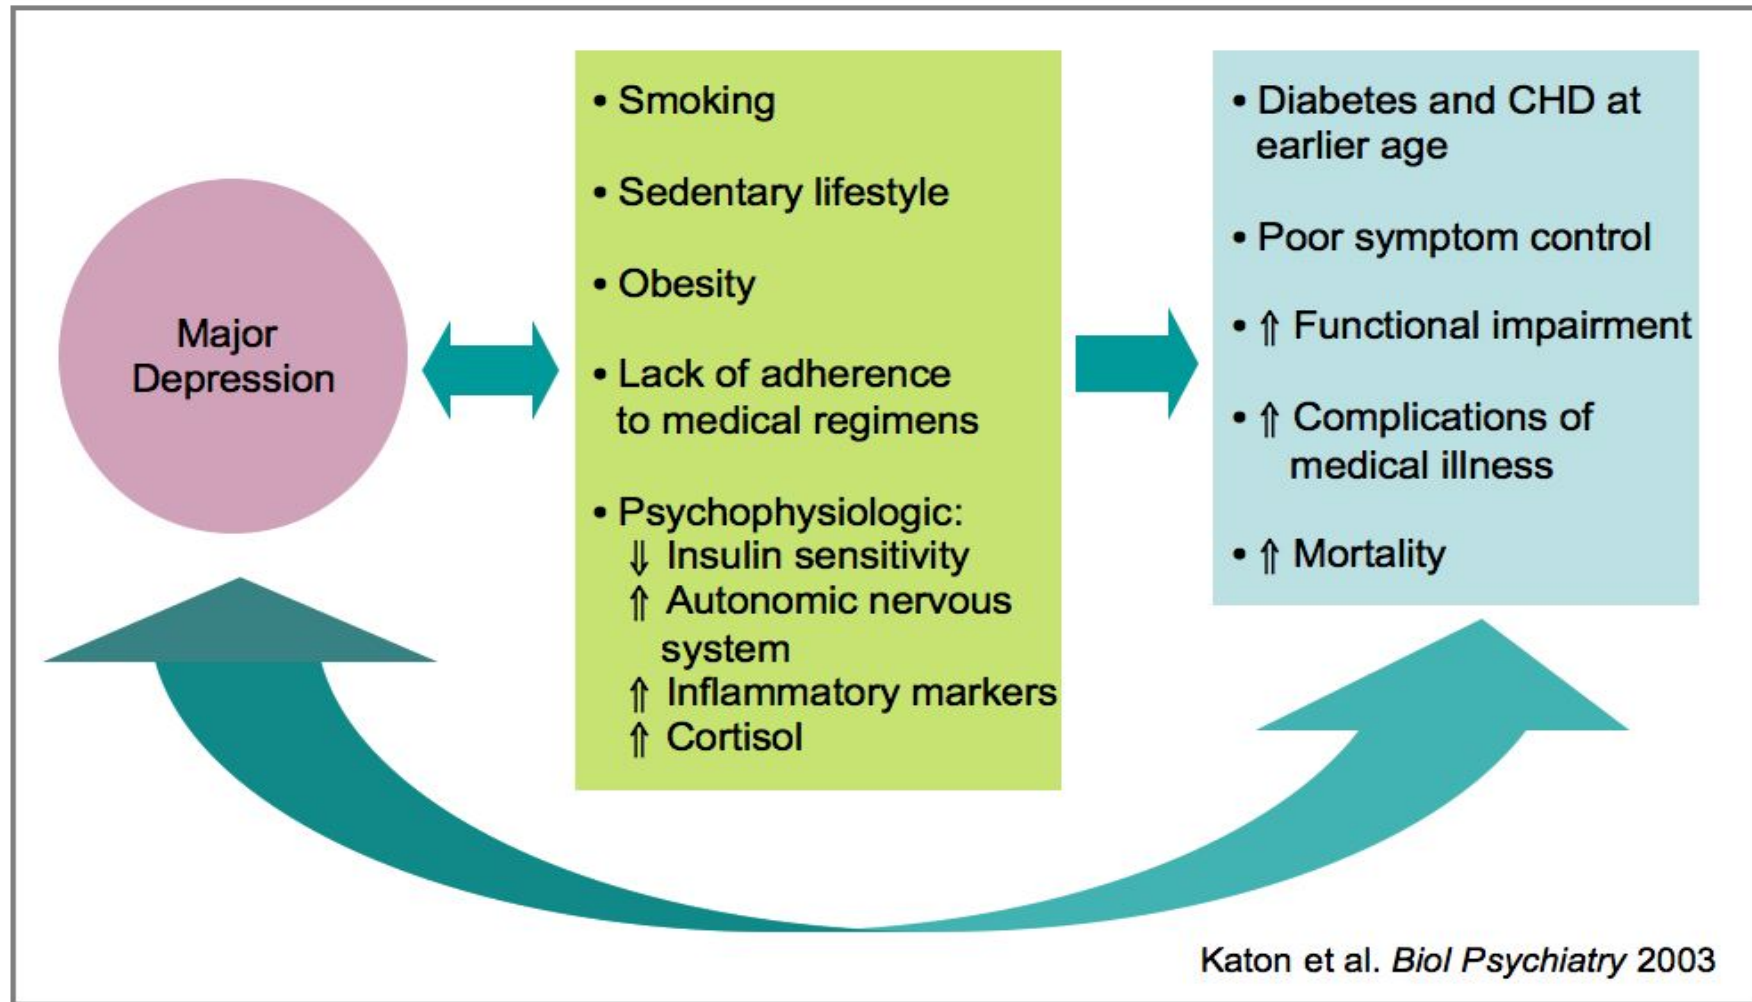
Major Depression

• Smoking

• Sedentary lifestyle

• Obesity

• Lack of adherence to medical regimens

• Psychophysiologic:
$\Downarrow$ Insulin sensitivity
$\Uparrow$ Autonomic nervous system
$\Uparrow$ Inflammatory markers
$\Uparrow$ Cortisol

• Diabetes and CHD at earlier age

• Poor symptom control

• $\Uparrow$ Functional impairment

• $\Uparrow$ Complications of medical illness

• $\Uparrow$ Mortality

Katon et al. Biol Psychiatry 2003